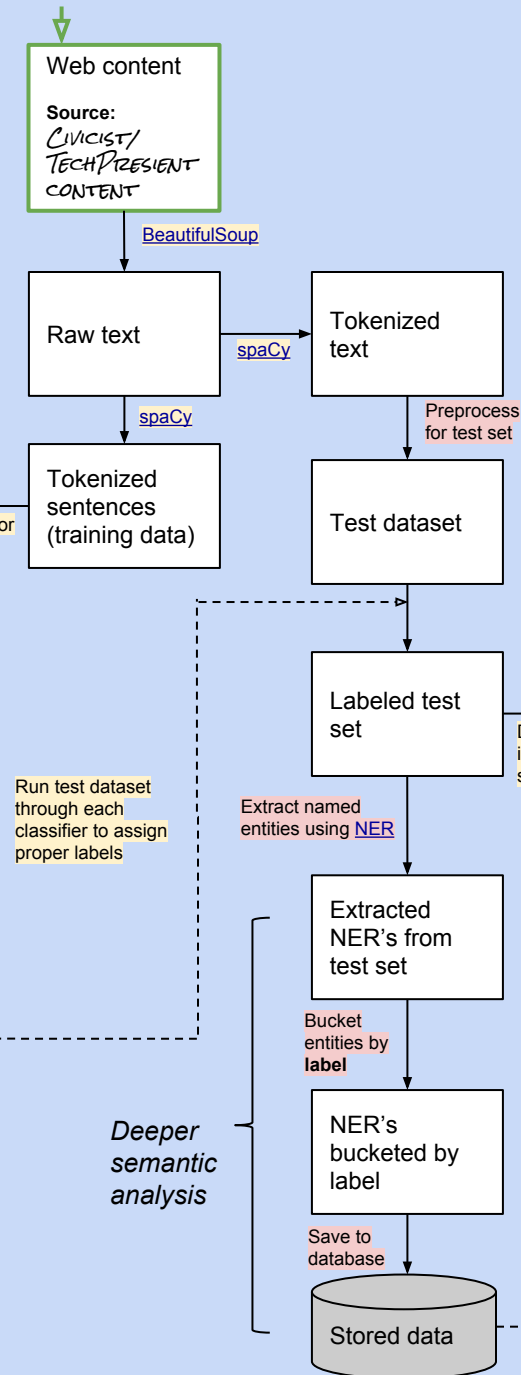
Web content

**Source:**
Civicist/
TechPresient
content

BeautifulSoup

Raw text

spaCy

Tokenized text

spaCy

Preprocess for test set

or

Tokenized sentences (training data)

Test dataset

Labeled test set

D
i
s

Run test dataset through each classifier to assign proper labels

Extract named entities using NER

Extracted NER's from test set

Bucket entities by **label**

Deeper semantic analysis

NER's bucketed by label

Save to database

Stored data